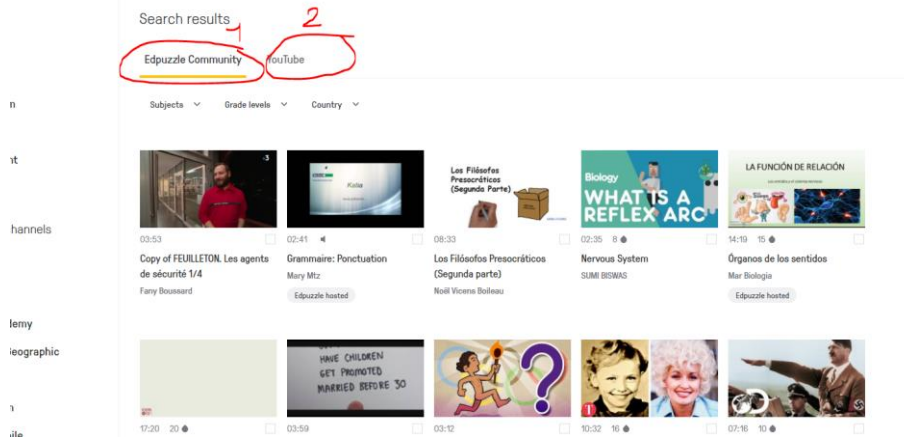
Search results

1 2

Edpuzzle Community YouTube

Subjects Grade levels Country

n
nt
hannels
lemy
eographic
n

03:53
Copy of FEUILLETON. Les agents de sécurité 1/4
Fany Boussard

02:41
Grammaire: Ponctuation
Mary Mtz
Edpuzzle hosted

Los Filósofos Presocráticos (Segunda Parte)
08:33
Los Filósofos Presocráticos (Segunda parte)
Noël Vicens Boileau

Biology WHAT IS A REFLEX ARC
02:35 6
Nervous System
SUMI BISWAS

LA FUNCIÓN DE RELACIÓN
14:19 15
Órganos de los sentidos
Mar Biologia
Edpuzzle hosted

17:20 20

HAVE CHILDREN GET PROMOTED MARRIED BEFORE 30
03:59

03:12

10:32 16

07:16 10